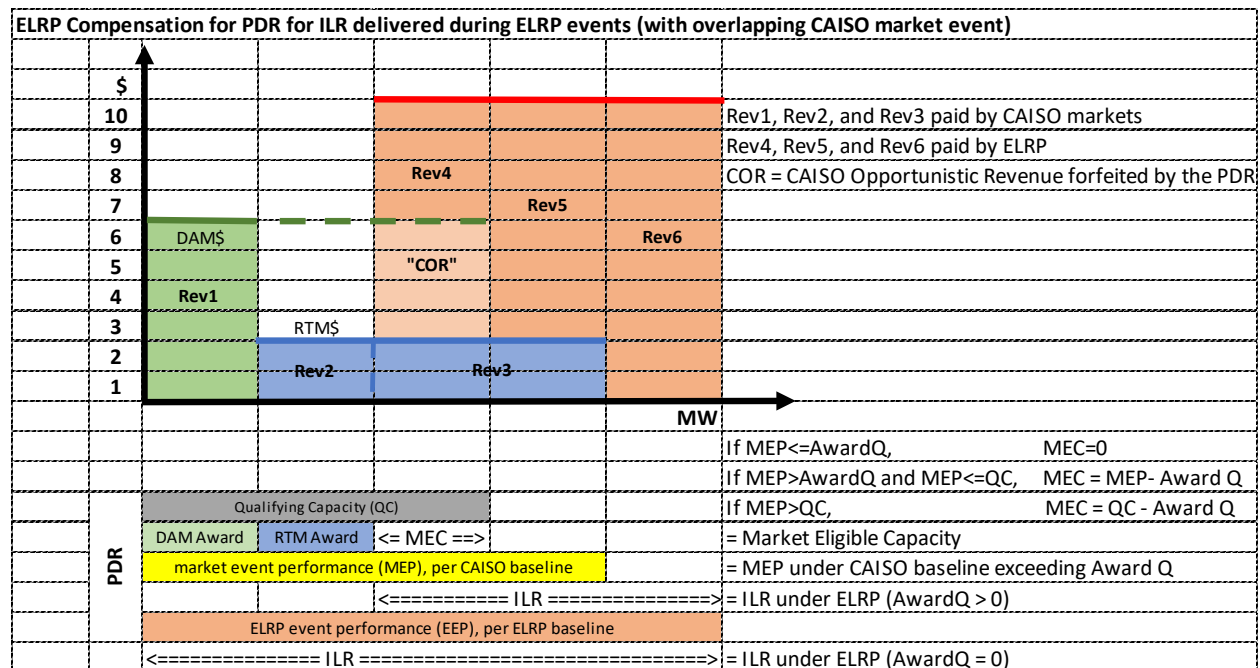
ELRP Compensation for PDR for ILR delivered during ELRP events (with overlapping CAISO market event)

$
10
9
8
7
6
5
4
3
2
1

Rev1, Rev2, and Rev3 paid by CAISO markets
Rev4, Rev5, and Rev6 paid by ELRP
COR = CAISO Opportunistic Revenue forfeited by the PDR

DAM$
Rev1
RTM$
Rev2
Rev4
"COR"
Rev5
Rev3
Rev6

MW

If MEP<=AwardQ, MEC=0
If MEP>AwardQ and MEP<=QC, MEC = MEP- Award Q
If MEP>QC, MEC = QC - Award Q

PDR

Qualifying Capacity (QC)
DAM Award | RTM Award | <= MEC ==> | = Market Eligible Capacity
market event performance (MEP), per CAISO baseline | = MEP under CAISO baseline exceeding Award Q
<========== ILR ==============> = ILR under ELRP (AwardQ > 0)
ELRP event performance (EEP), per ELRP baseline
<============= ILR ===========================> = ILR under ELRP (AwardQ = 0)